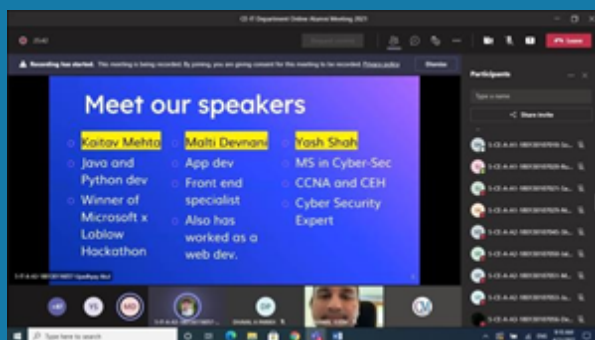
CE-IT Department Online Alumni Meeting 2021

Recording has started. This meeting is being recorded. By joining, you are giving consent for this meeting to be recorded. Privacy policy

Dismiss

Leave

Participants

Type a name

Share invite

Meet our speakers

Kaitav Mehta
Java and Python dev
Winner of Microsoft x Loblow Hackathon

Malti Devnani
App dev
Front end specialist
Also has worked as a web dev.

Yash Shah
MS in Cyber-Sec
CCNA and CEH
Cyber Security Expert

Type here to search